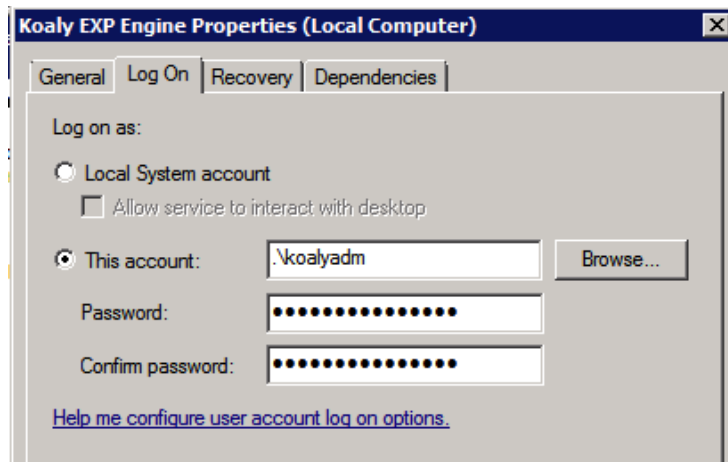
Koaly EXP Engine Properties (Local Computer)

General | Log On | Recovery | Dependencies

Log on as:

Local System account

Allow service to interact with desktop

This account: .\koalyadm Browse...

Password: •••••••••••••••

Confirm password: •••••••••••••••

Help me configure user account log on options.